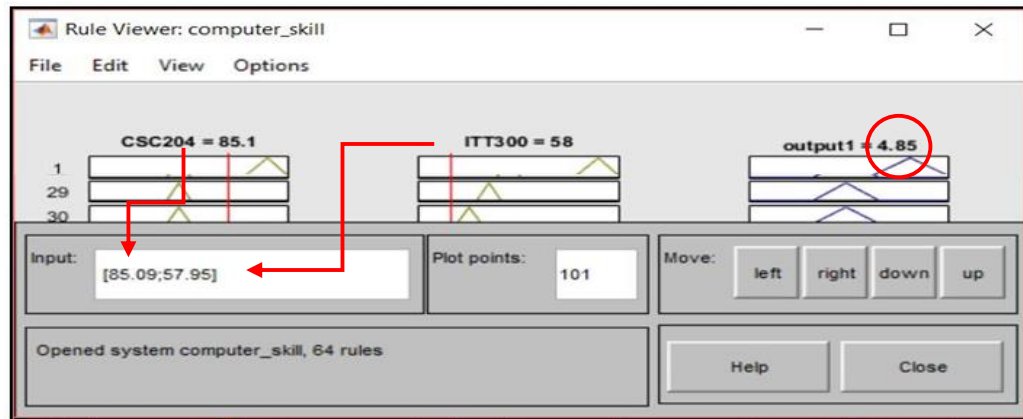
Rule Viewer: computer_skill

File Edit View Options

CSC204 = 85.1

ITT300 = 58

output1 = 4.85

1
29
30

Input: [85.09;57.95]

Plot points: 101

Move: left right down up

Opened system computer_skill, 64 rules

Help Close